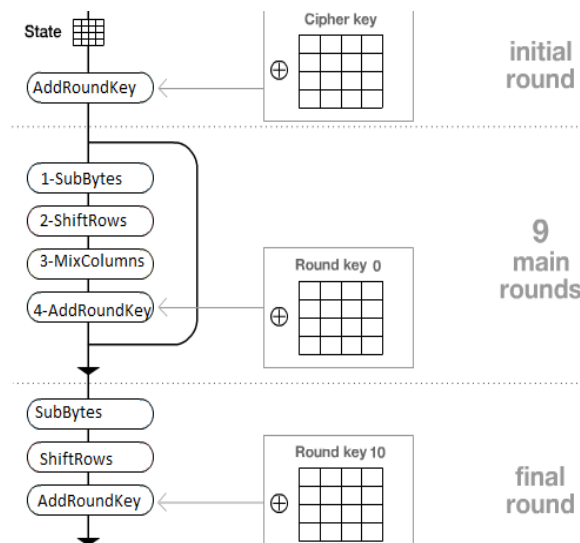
State

Cipher key

$\oplus$

initial round

AddRoundKey

1-SubBytes

2-ShiftRows

3-MixColumns

4-AddRoundKey

Round key 0

$\oplus$

9 main rounds

SubBytes

ShiftRows

AddRoundKey

Round key 10

$\oplus$

final round